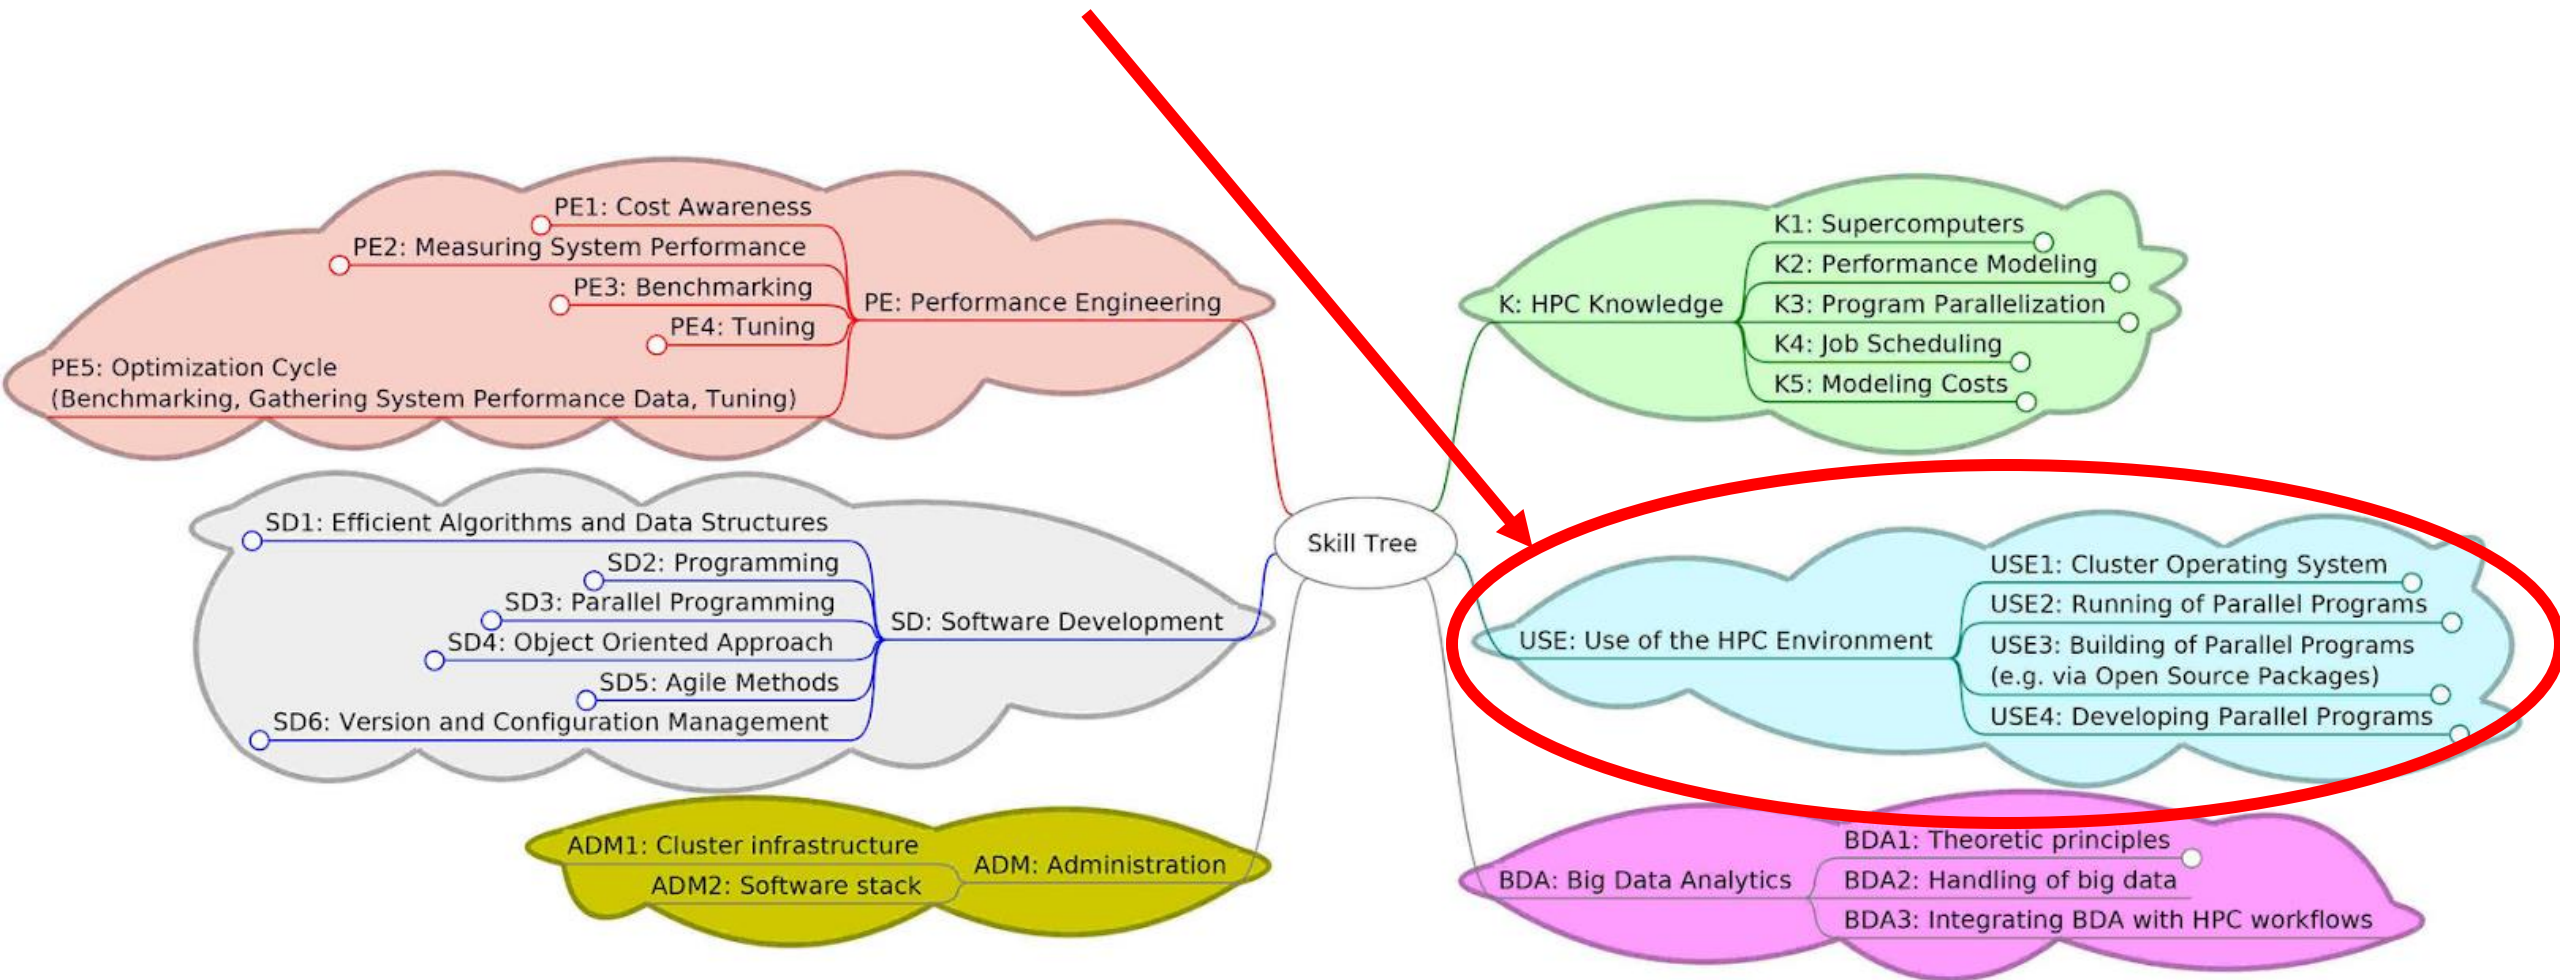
PE1: Cost Awareness
PE2: Measuring System Performance
PE3: Benchmarking
PE4: Tuning
PE5: Optimization Cycle (Benchmarking, Gathering System Performance Data, Tuning)
PE: Performance Engineering

K: HPC Knowledge
K1: Supercomputers
K2: Performance Modeling
K3: Program Parallelization
K4: Job Scheduling
K5: Modeling Costs

Skill Tree

SD1: Efficient Algorithms and Data Structures
SD2: Programming
SD3: Parallel Programming
SD4: Object Oriented Approach
SD5: Agile Methods
SD6: Version and Configuration Management
SD: Software Development

USE: Use of the HPC Environment
USE1: Cluster Operating System
USE2: Running of Parallel Programs
USE3: Building of Parallel Programs (e.g. via Open Source Packages)
USE4: Developing Parallel Programs

ADM1: Cluster infrastructure
ADM2: Software stack
ADM: Administration

BDA: Big Data Analytics
BDA1: Theoretic principles
BDA2: Handling of big data
BDA3: Integrating BDA with HPC workflows